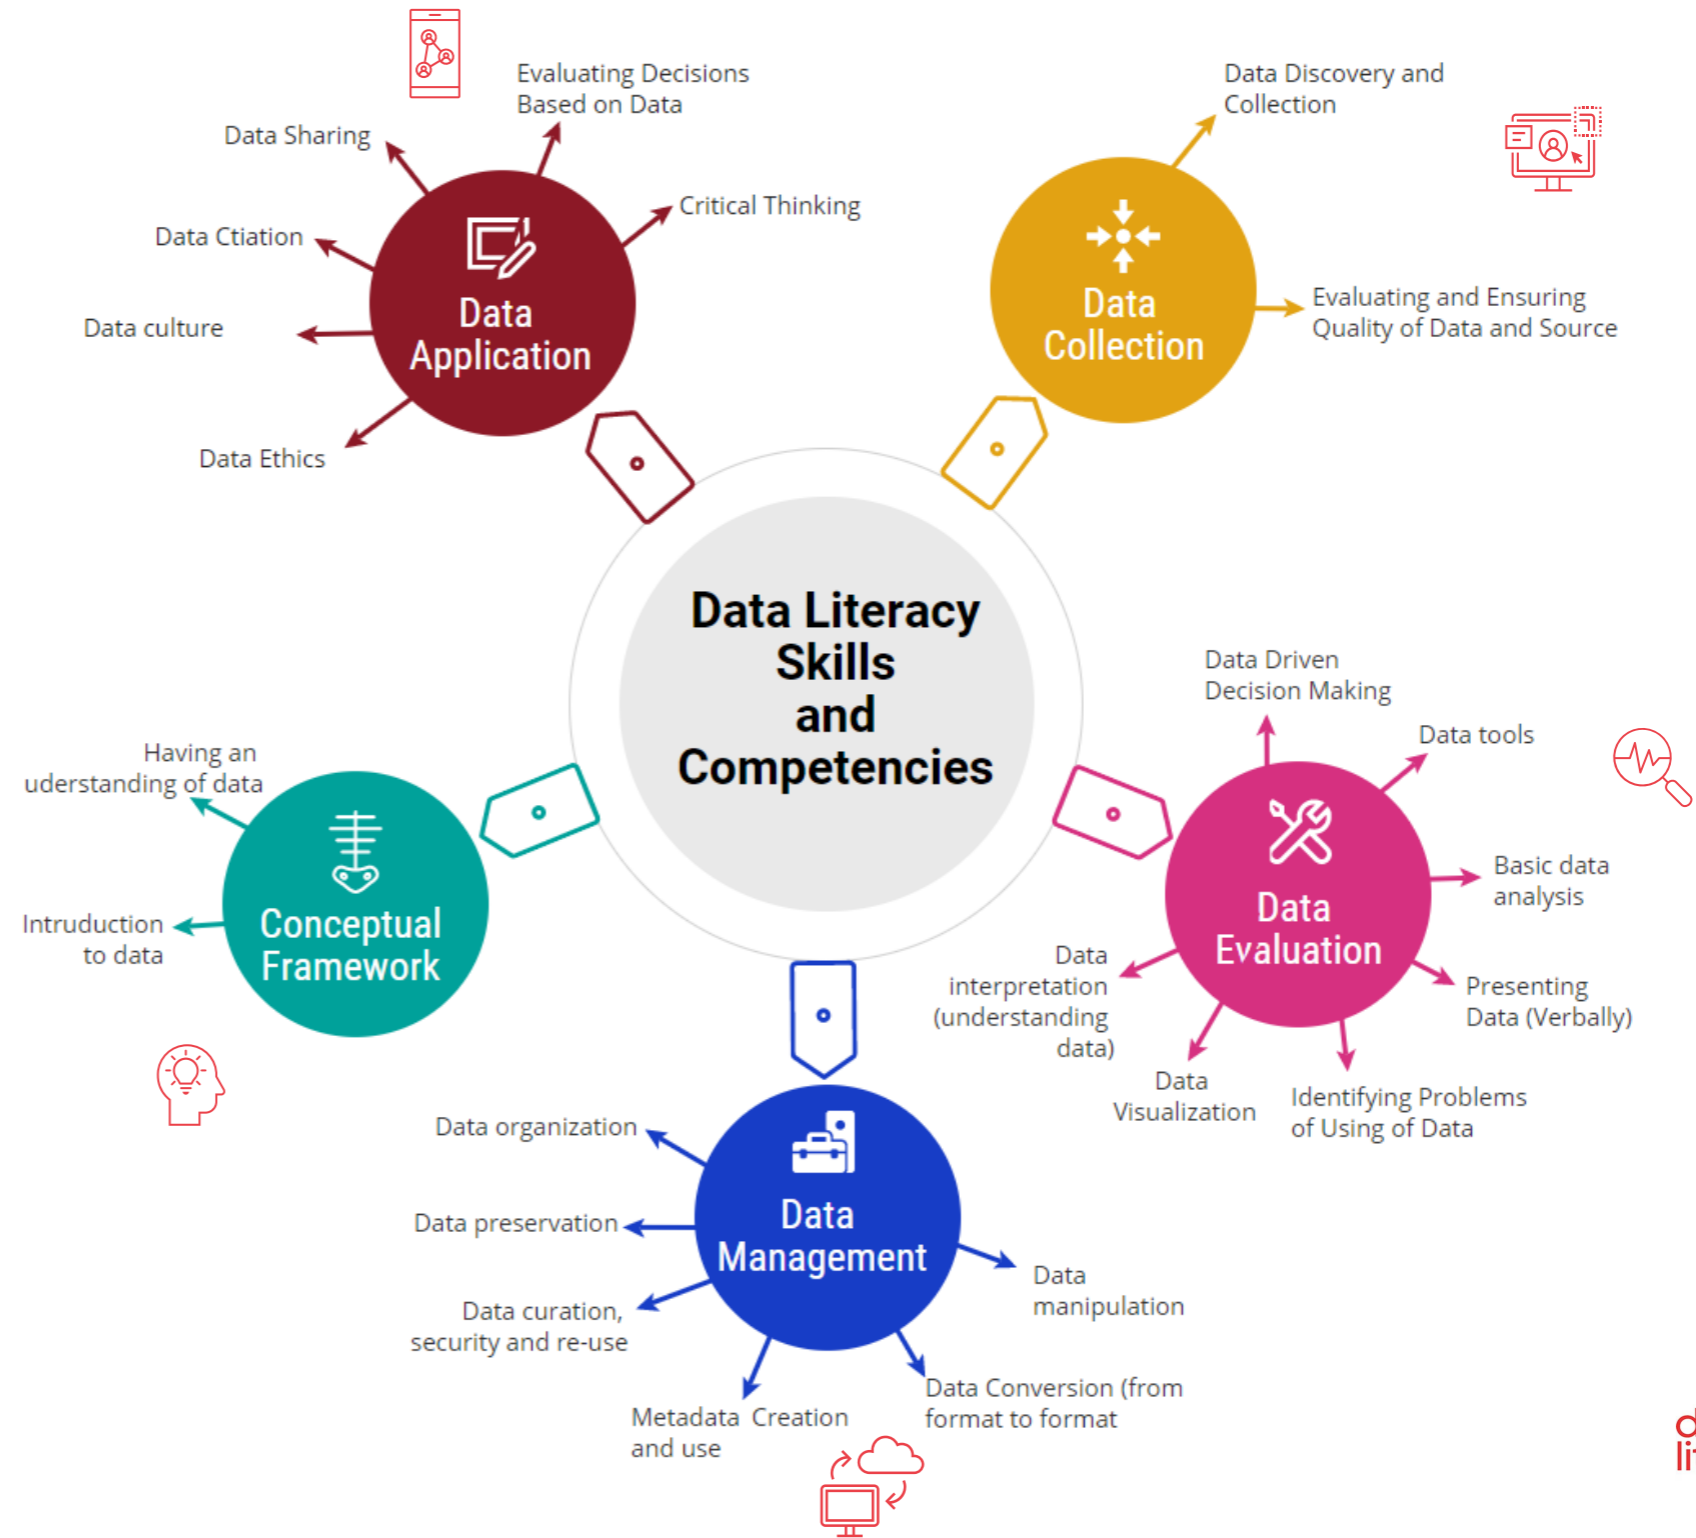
Data Literacy Skills and Competencies

Data Application

Evaluating Decisions Based on Data

Data Sharing

Critical Thinking

Data Ctiation

Data culture

Data Ethics

Data Collection

Data Discovery and Collection

Evaluating and Ensuring Quality of Data and Source

Conceptual Framework

Having an uderstanding of data

Intruduction to data

Data Evaluation

Data Driven Decision Making

Data tools

Basic data analysis

Presenting Data (Verbally)

Identifying Problems of Using of Data

Data Visualization

Data interpretation (understanding data)

Data Management

Data organization

Data preservation

Data curation, security and re-use

Metadata Creation and use

Data Conversion (from format to format

Data manipulation

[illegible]